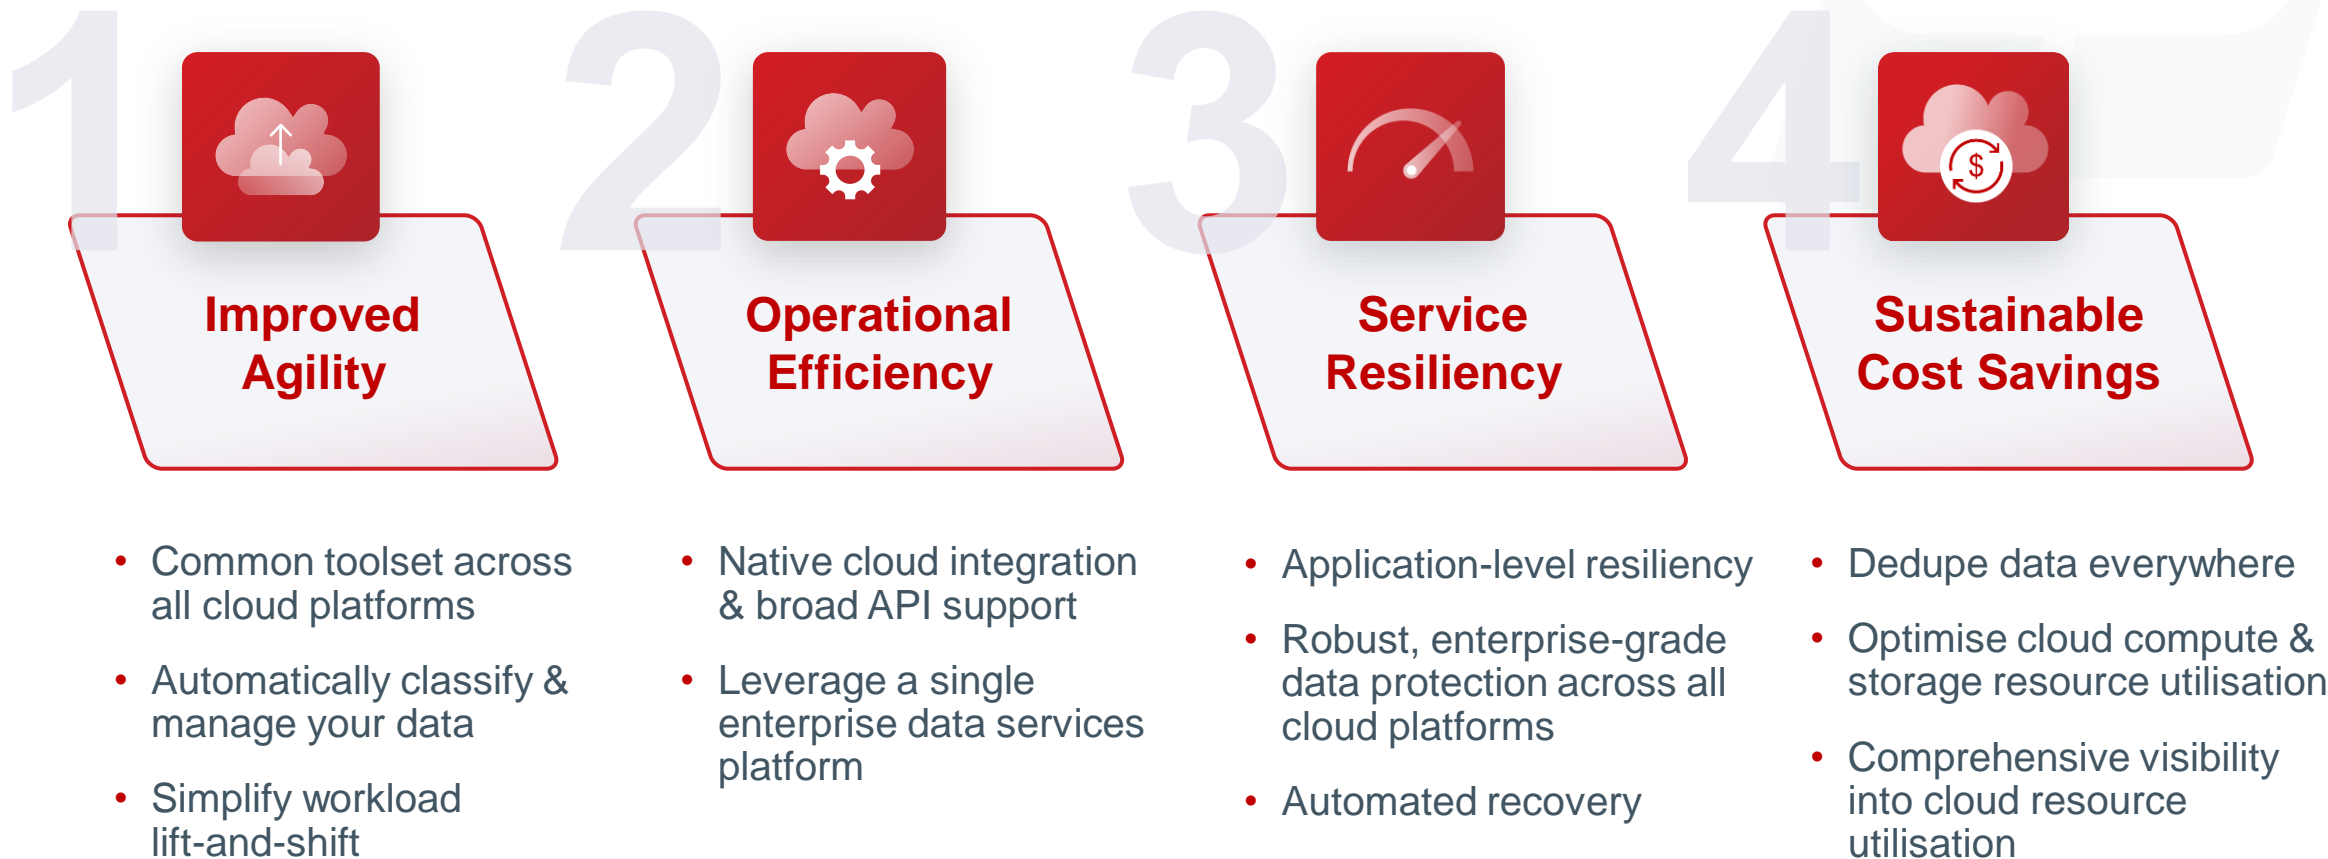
1

Improved Agility

2

Operational Efficiency

3

Service Resiliency

4

$

Sustainable Cost Savings

- Common toolset across all cloud platforms
- Automatically classify & manage your data
- Simplify workload lift-and-shift

- Native cloud integration & broad API support
- Leverage a single enterprise data services platform

- Application-level resiliency
- Robust, enterprise-grade data protection across all cloud platforms
- Automated recovery

- Dedupe data everywhere
- Optimise cloud compute & storage resource utilisation
- Comprehensive visibility into cloud resource utilisation